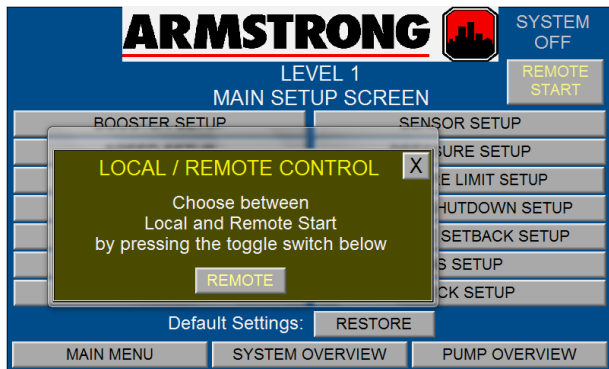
ARMSTRONG

SYSTEM OFF

REMOTE START

LEVEL 1
MAIN SETUP SCREEN

BOOSTER SETUP

SENSOR SETUP

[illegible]SURE SETUP

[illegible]E LIMIT SETUP

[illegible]HUTDOWN SETUP

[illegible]SETBACK SETUP

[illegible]S SETUP

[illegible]CK SETUP

LOCAL / REMOTE CONTROL

X

Choose between
Local and Remote Start
by pressing the toggle switch below

REMOTE

Default Settings:

RESTORE

MAIN MENU

SYSTEM OVERVIEW

PUMP OVERVIEW